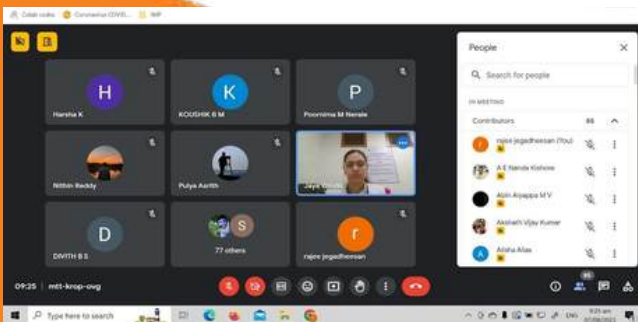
Cobalt codes Coronavirus (COVID... IMP

People

Search for people

IN MEETING

Contributors 85

rajee jegadheesan (You)

A E Nanda Kishore

Abin Ajappa M V

Akshath Vijay Kumar

Alisha Alias

H
Harsha K

K
KOUSHIK B M

P
Poornima M Nerale

Nithin Reddy

Pulya Aarith

Jaya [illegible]

D
DIVITH B S

S
77 others

r
rajee jegadheesan

09:25 | mtt-krop-ovg

85

Type here to search

9:25 am
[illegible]